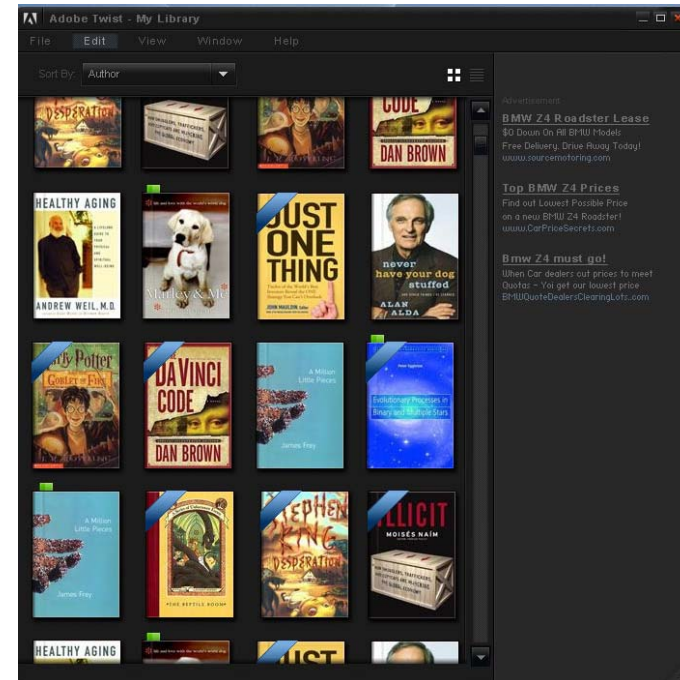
Adobe Twist - My Library

File Edit View Window Help

Sort By: Author

DESPERATION

CODE
DAN BROWN

HEALTHY AGING
ANDREW WEIL, M.D.

Marley & Me

JUST ONE THING
JOHN NAISH

never have your dog stuffed
ALAN ALDA

Harry Potter
GOBLET OF FIRE

DA VINCI CODE
DAN BROWN

A Million Little Pieces
James Frey

Evolutionary Processes in Binary and Multiple Stars

A Million Little Pieces
James Frey

THE BAD BEGINNING

STEPHEN KING
DESPERATION

ILLICIT
MOISÉS NAÍM

HEALTHY AGING

JUST

Advertisement

BMW Z4 Roadster Lease
$0 Down On All BMW Models
Free Delivery, Drive Away Today!
www.sourcemotoring.com

Top BMW Z4 Prices
Find out Lowest Possible Price on a new BMW Z4 Roadster!
www.CarPriceSecrets.com

Bmw Z4 must go!
When Car dealers cut prices to meet Quotas - You get our lowest price
BMWQuoteDealersClearingLots.com